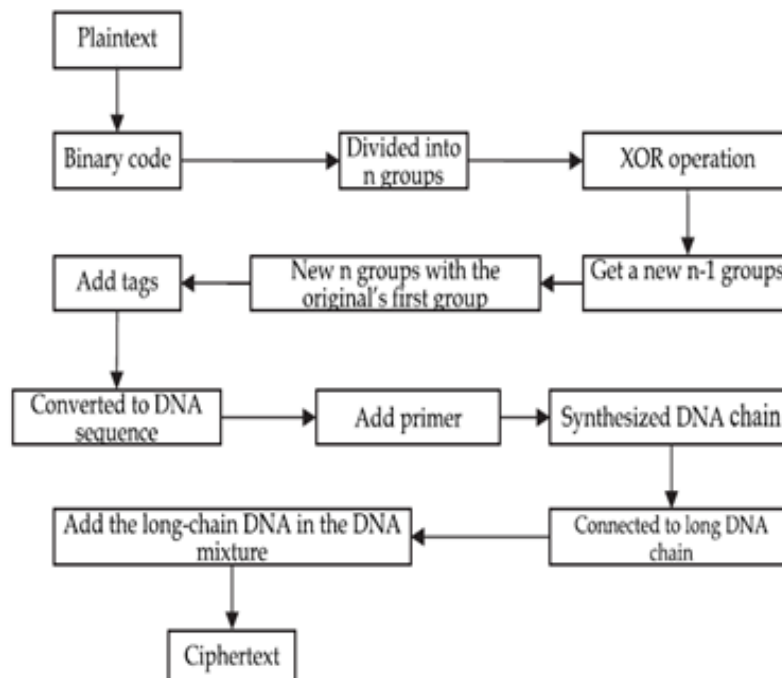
Plaintext

Binary code

Divided into n groups

XOR operation

Get a new n-1 groups

New n groups with the original's first group

Add tags

Converted to DNA sequence

Add primer

Synthesized DNA chain

Connected to long DNA chain

Add the long-chain DNA in the DNA mixture

Ciphertext